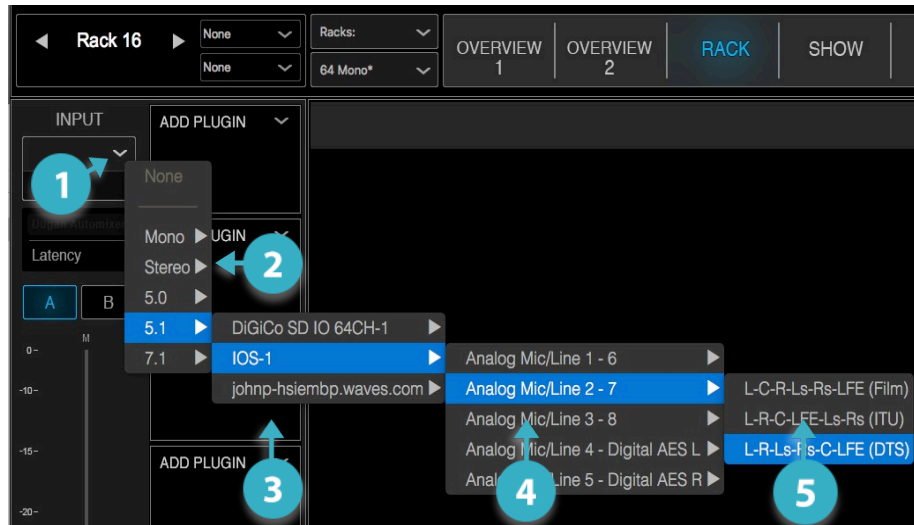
Rack 16

None

None

Racks:

64 Mono*

OVERVIEW 1

OVERVIEW 2

RACK

SHOW

INPUT

ADD PLUGIN

None

Mono

Stereo

5.0

5.1

7.1

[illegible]UGIN

Latency

A

B

M

0 -

-10 -

-15 -

-20 -

ADD PLUGIN

DiGiCo SD IO 64CH-1

IOS-1

johnp-hsiembp.waves.com

Analog Mic/Line 1 - 6

Analog Mic/Line 2 - 7

Analog Mic/Line 3 - 8

Analog Mic/Line 4 - Digital AES L

Anal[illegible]Line 5 - Digital AES R

L-C-R-Ls-Rs-LFE (Film)

L-R-C-LFE-Ls-Rs (ITU)

L-R-Ls-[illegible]s-C-LFE (DTS)

1

2

3

4

5